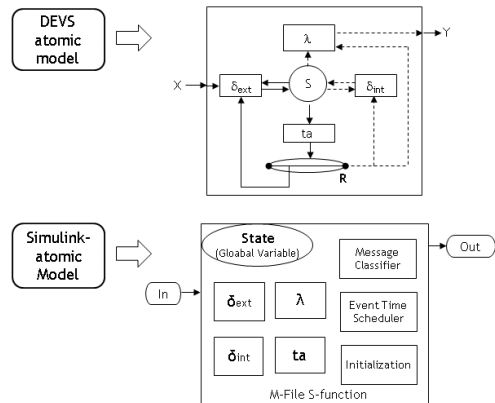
DEVS atomic model

$\lambda$

Y

X

$\delta_{ext}$

S

$\delta_{int}$

ta

R

Simulink-atomic Model

State
(Gloabal Variable)

Message Classifier

Out

In

$\delta_{ext}$

$\lambda$

Event Time Scheduler

$\delta_{int}$

ta

Initialization

M-File S-function